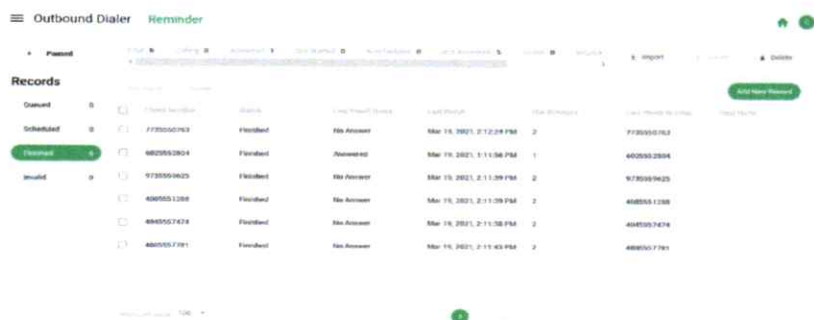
Outbound Dialer Reminder

Paused

Import Delete

Records

Queued 0

Scheduled 0

Finished 6

Invalid 0

Add New Record

| | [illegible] | Status | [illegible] | Last Result | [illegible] | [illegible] | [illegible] |
|---|---|---|---|---|---|---|---|
| | 7735550763 | Finished | No Answer | Mar 19, 2021, 2:12:24 PM | 2 | 7735550763 | |
| | 6605552604 | Finished | Answered | Mar 19, 2021, 2:11:56 PM | 1 | 6605552604 | |
| | 9735559625 | Finished | No Answer | Mar 19, 2021, 2:11:39 PM | 2 | 9735559625 | |
| | 4085551288 | Finished | No Answer | Mar 19, 2021, 2:11:39 PM | 2 | 4085551288 | |
| | 4045557474 | Finished | No Answer | Mar 19, 2021, 2:11:38 PM | 2 | 4045557474 | |
| | 4865557781 | Finished | No Answer | Mar 19, 2021, 2:11:43 PM | 2 | 4865557781 | |

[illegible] 100